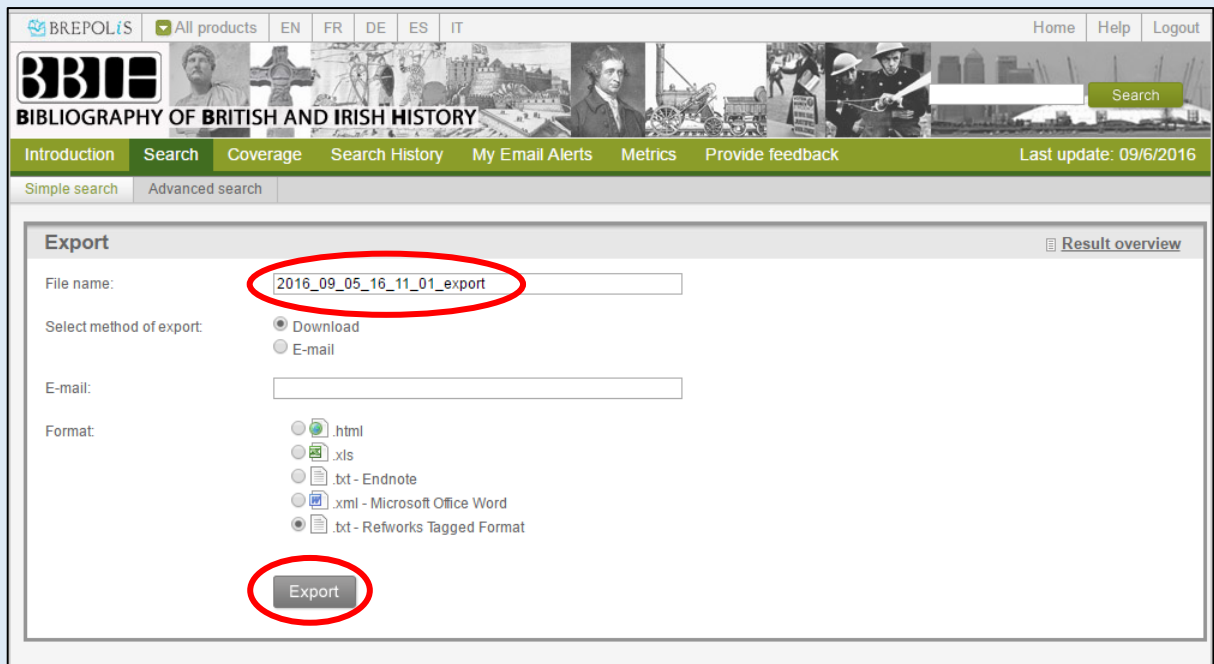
BREPOLiS All products EN FR DE ES IT Home Help Logout

BBIH
BIBLIOGRAPHY OF BRITISH AND IRISH HISTORY

Search

Introduction Search Coverage Search History My Email Alerts Metrics Provide feedback Last update: 09/6/2016

Simple search Advanced search

Export

Result overview

File name: 2016_09_05_16_11_01_export

Select method of export: Download
E-mail

E-mail:

Format: .html
.xls
.txt - Endnote
.xml - Microsoft Office Word
.txt - Refworks Tagged Format

Export